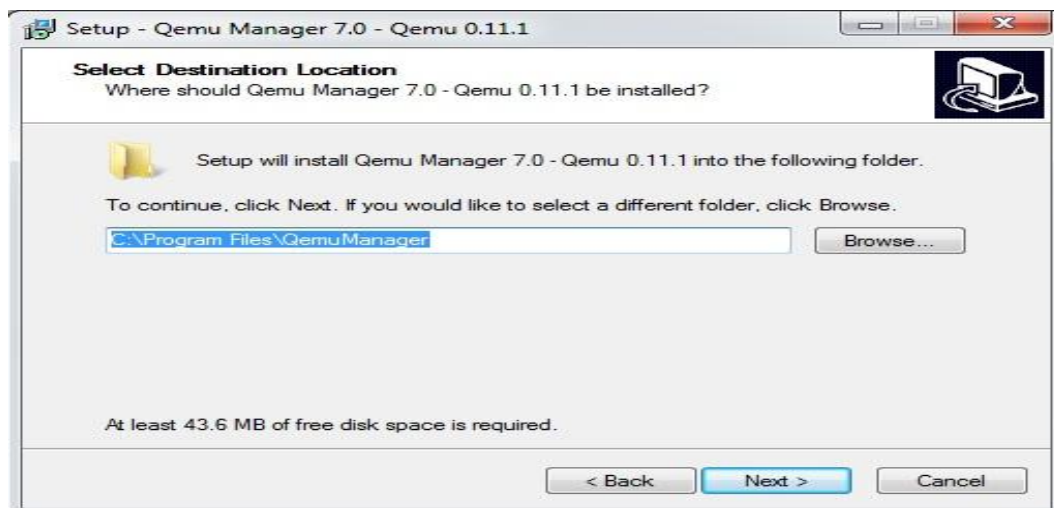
Setup - Qemu Manager 7.0 - Qemu 0.11.1

Select Destination Location
Where should Qemu Manager 7.0 - Qemu 0.11.1 be installed?

Setup will install Qemu Manager 7.0 - Qemu 0.11.1 into the following folder.

To continue, click Next. If you would like to select a different folder, click Browse.

C:\Program Files\QemuManager

Browse...

At least 43.6 MB of free disk space is required.

< Back

Next >

Cancel